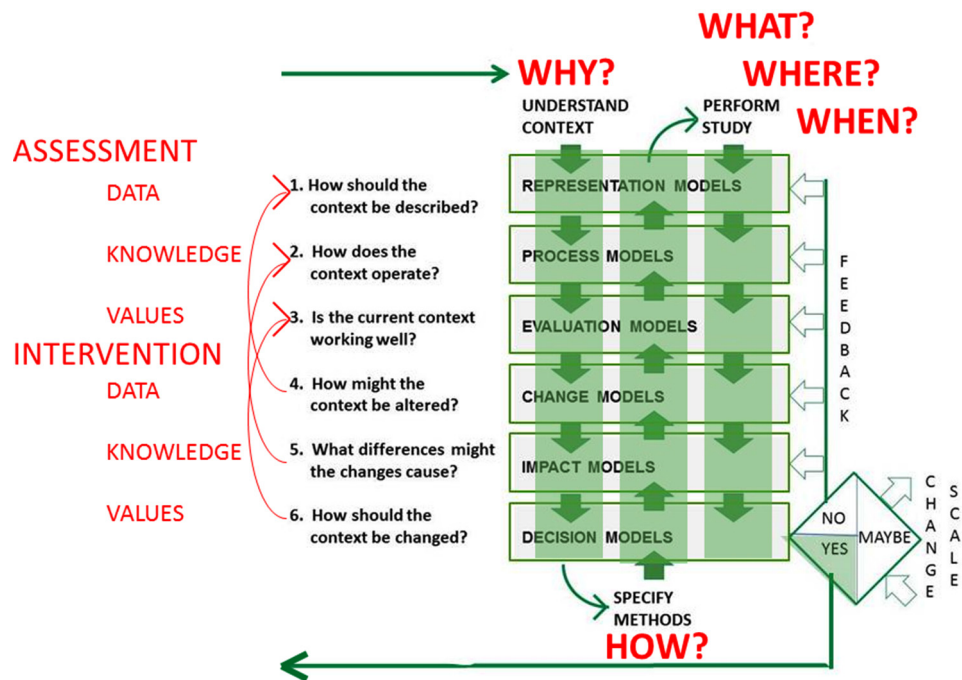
WHAT?
WHY?
WHERE?
WHEN?
UNDERSTAND CONTEXT
PERFORM STUDY

ASSESSMENT
DATA
KNOWLEDGE
VALUES
INTERVENTION
DATA
KNOWLEDGE
VALUES

1. How should the context be described?
2. How does the context operate?
3. Is the current context working well?
4. How might the context be altered?
5. What differences might the changes cause?
6. How should the context be changed?

REPRESENTATION MODELS
PROCESS MODELS
EVALUATION MODELS
CHANGE MODELS
IMPACT MODELS
DECISION MODELS

FEEDBACK

NO
YES
MAYBE

CHANGE
SCALE

SPECIFY METHODS
HOW?